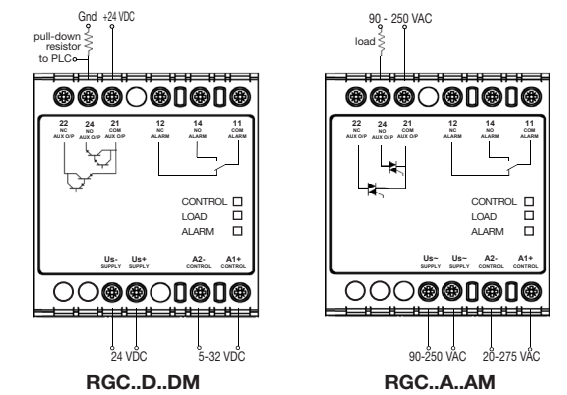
Gnd +24 VDC
pull-down resistor
to PLC

22 NC AUX O/P
24 NO AUX O/P
21 COM AUX O/P
12 NC ALARM
14 NO ALARM
11 COM ALARM

CONTROL
LOAD
ALARM

Us- SUPPLY
Us+ SUPPLY
A2- CONTROL
A1+ CONTROL

24 VDC
5-32 VDC

RGC..D..DM

90 - 250 VAC
load

22 NC AUX O/P
24 NO AUX O/P
21 COM AUX O/P
12 NC ALARM
14 NO ALARM
11 COM ALARM

CONTROL
LOAD
ALARM

Us~ SUPPLY
Us~ SUPPLY
A2- CONTROL
A1+ CONTROL

90-250 VAC
20-275 VAC

RGC..A..AM